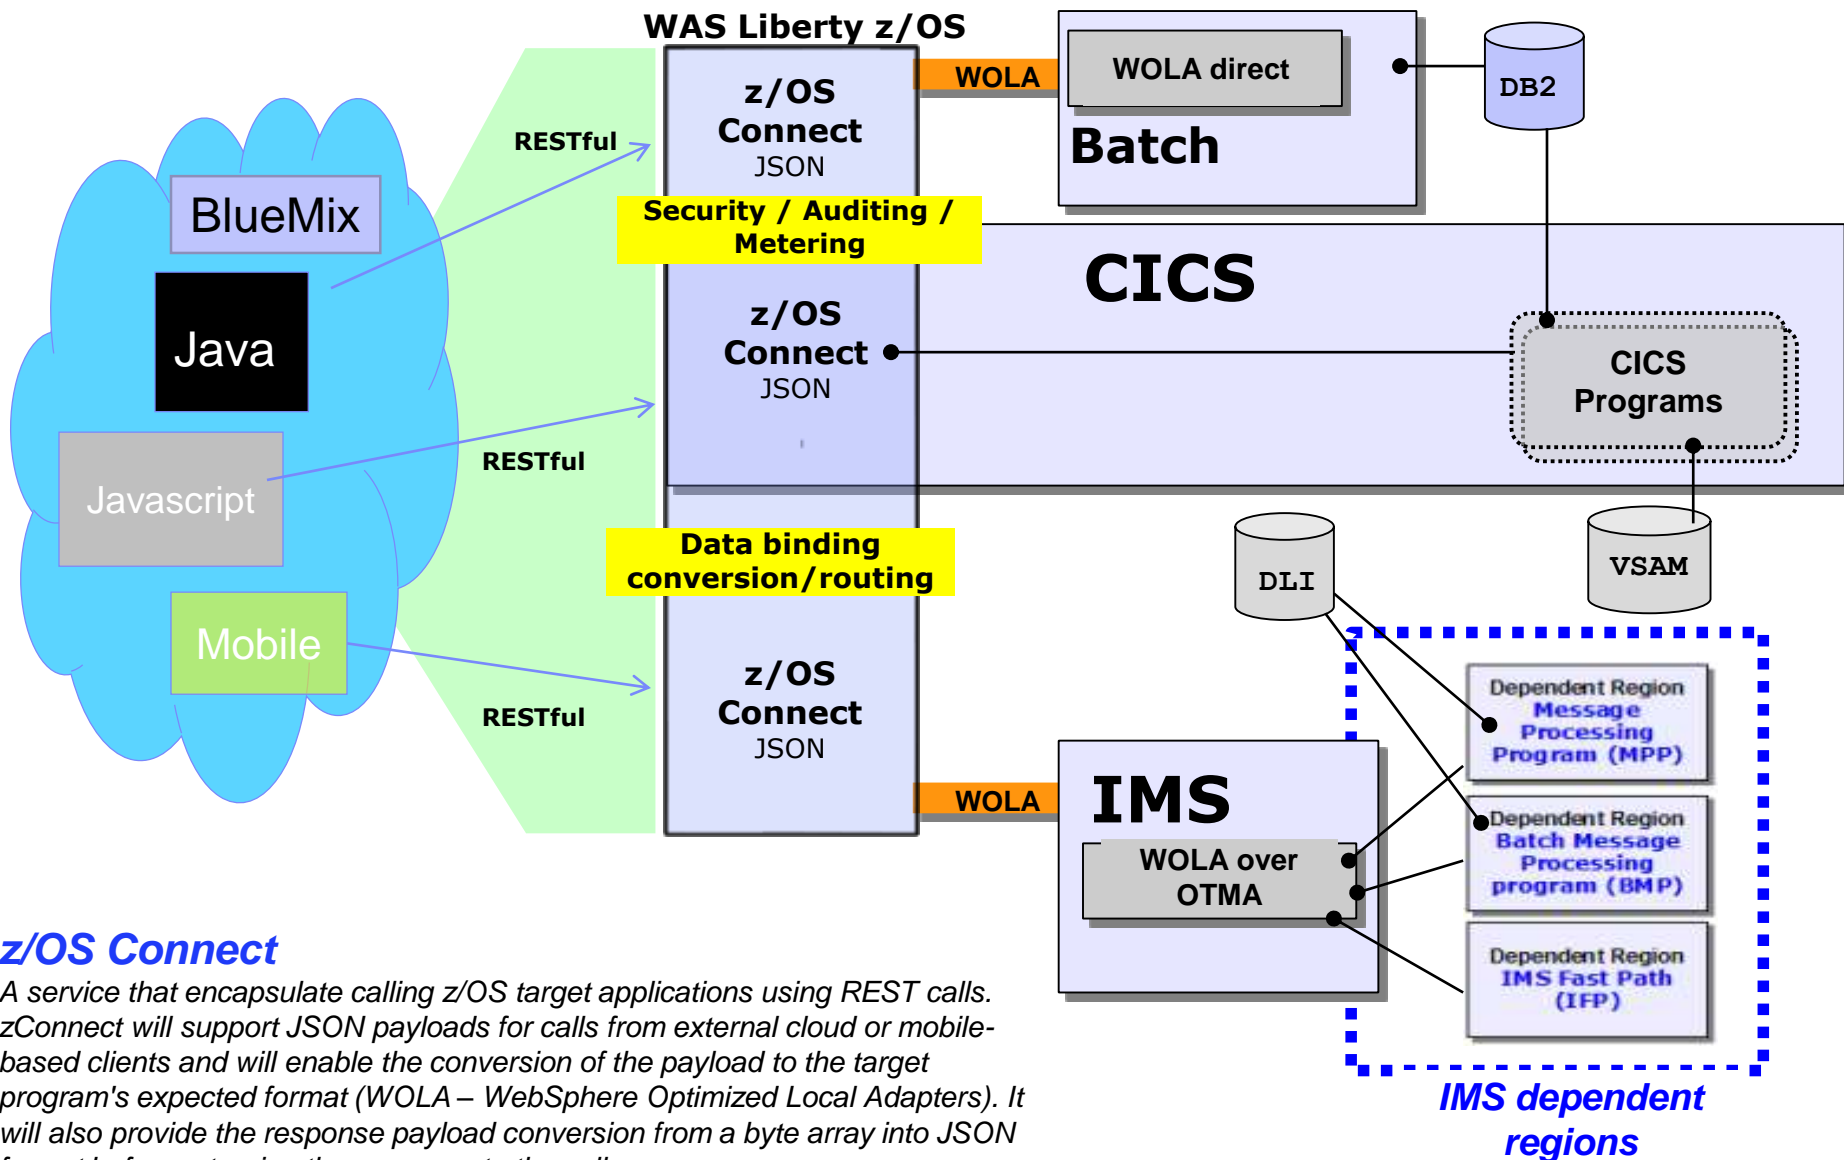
WAS Liberty z/OS

BlueMix

Java

Javascript

Mobile

RESTful

RESTful

RESTful

z/OS Connect JSON

Security / Auditing / Metering

z/OS Connect JSON

Data binding conversion/routing

z/OS Connect JSON

WOLA

WOLA direct

Batch

DB2

CICS

CICS Programs

DLI

VSAM

WOLA

IMS

WOLA over OTMA

Dependent Region Message Processing Program (MPP)

Dependent Region Batch Message Processing program (BMP)

Dependent Region IMS Fast Path (IFP)

IMS dependent regions

z/OS Connect

A service that encapsulate calling z/OS target applications using REST calls. zConnect will support JSON payloads for calls from external cloud or mobile-based clients and will enable the conversion of the payload to the target program's expected format (WOLA – WebSphere Optimized Local Adapters). It will also provide the response payload conversion from a byte array into JSON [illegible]